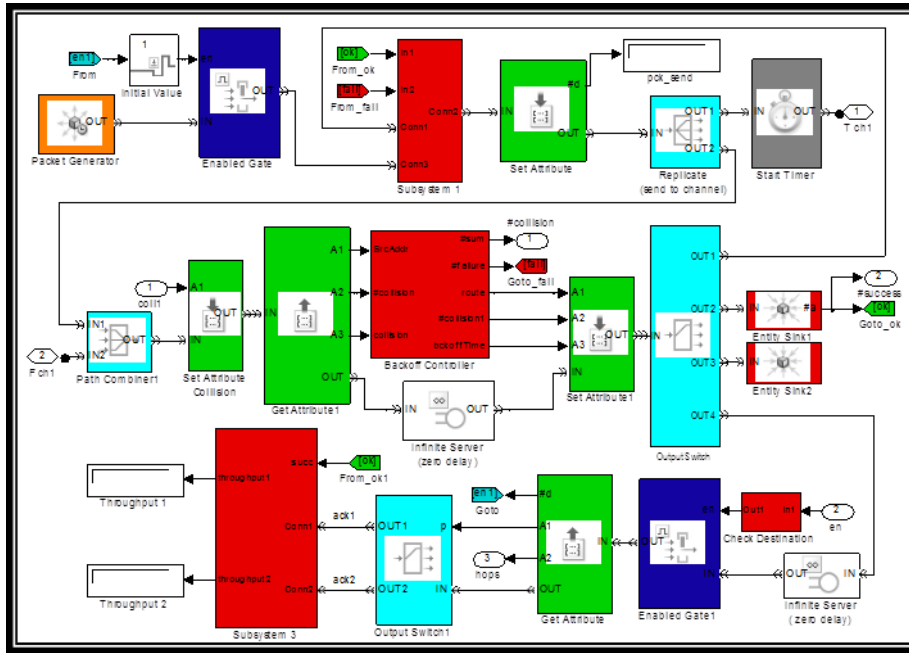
[en1]
From

1
Initial Value

en
OUT
IN
Enabled Gate

OUT
Packet Generator

[ok]
From_ok

[fail]
From_fail

In1
In2
Conn1
Conn2
Conn3
Subsystem 1

#d
IN
OUT
Set Attribute

pck_send

IN
OUT1
OUT2
Replicate
(send to channel)

IN
OUT
Start Timer

1
T ch1

1
coll1

A1
IN
OUT
Set Attribute
Collision

IN1
IN2
OUT
Path Combiner1

2
Fch1

IN
A1
A2
A3
OUT
Get Attribute1

SrcAddr
#collision
collision
#sum
#failure
route
#collision1
backoffTime
Backoff Controller

#collision
1

[fail]
Goto_fail

A1
A2
A3
OUT
IN
Set Attribute1

IN
OUT
Infinite Server
(zero delay)

IN
OUT1
OUT2
OUT3
OUT4
OutputSwitch

IN
#a
Entity Sink1

2
#success

[ok]
Goto_ok

IN
Entity Sink2

Throughput 1

Throughput 2

throughput1
throughput2
succ
Conn1
Conn2
Subsystem 3

[ok]
From_ok1

ack1
ack2

OUT1
OUT2
p
IN
Output Switch1

[en1]
Goto

3
hops

#d
A1
A2
IN
OUT
Get Attribute

en
OUT
IN
Enabled Gate1

Out1
In1
Check Destination

2
en

OUT
IN
Infinite Server
(zero delay)